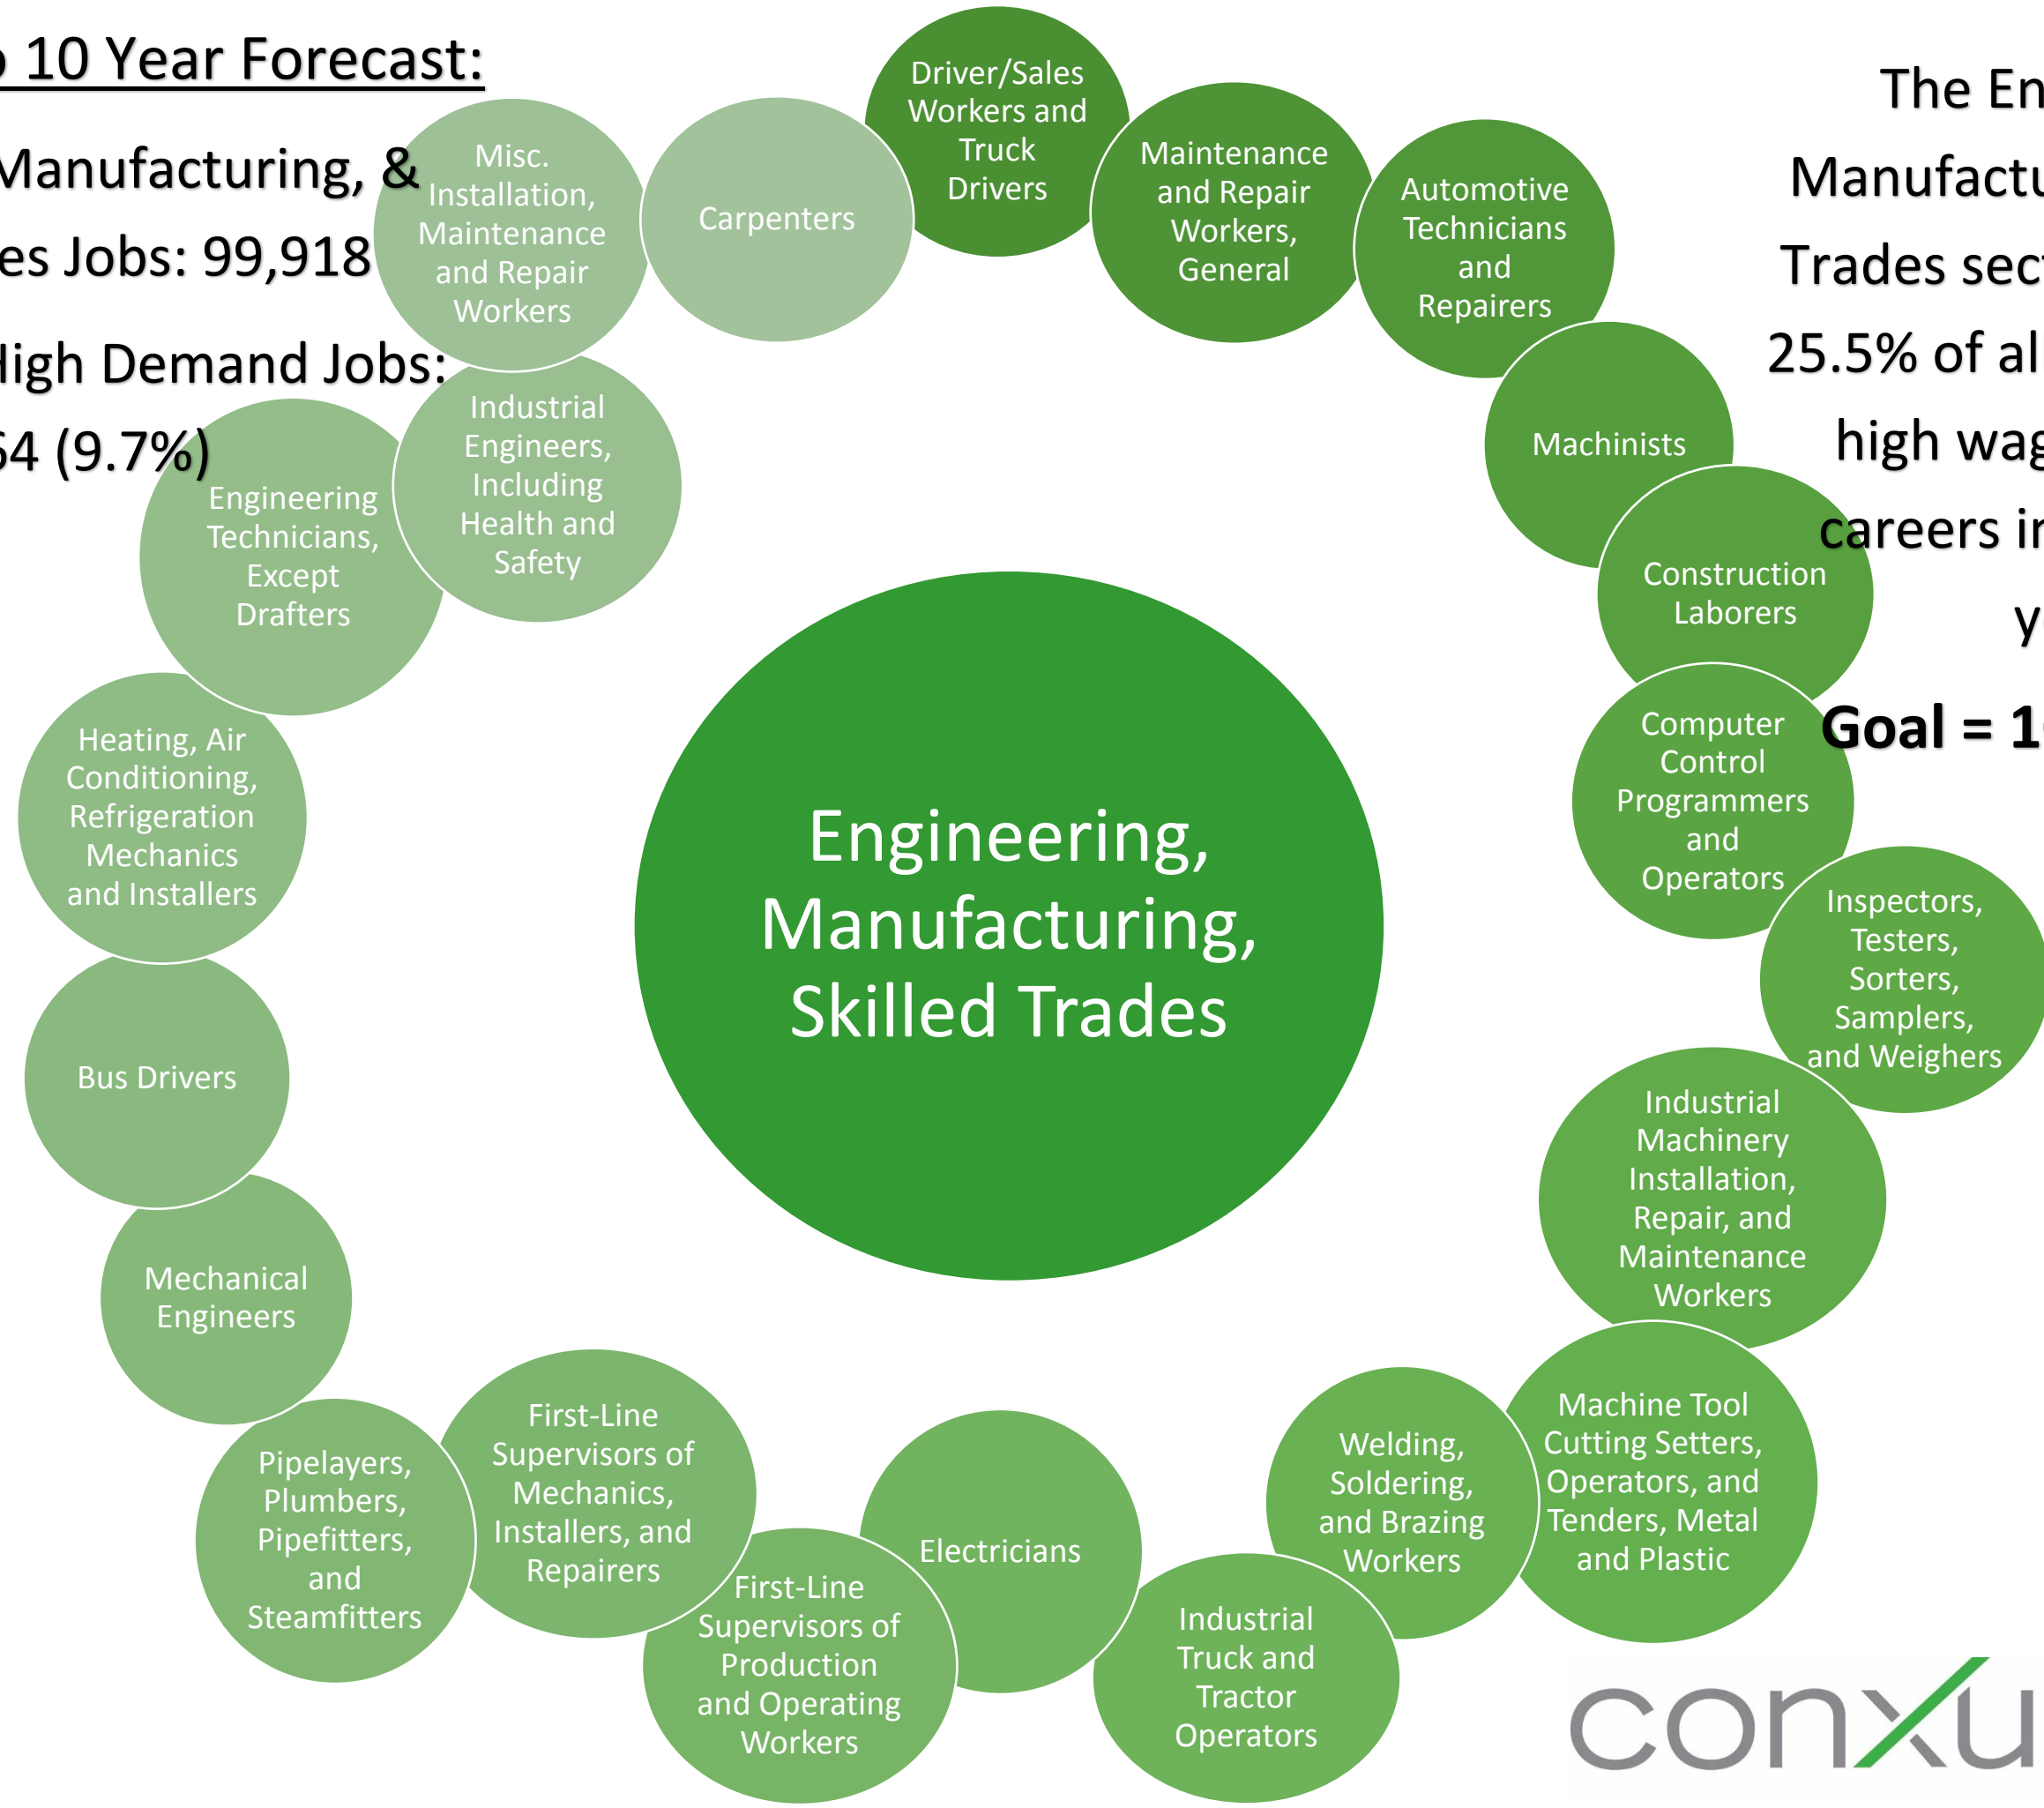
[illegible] 10 Year Forecast:

Manufacturing, &

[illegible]es Jobs: 99,918

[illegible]igh Demand Jobs:

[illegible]4 (9.7%)

The En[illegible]

Manufactu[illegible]

Trades sec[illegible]

25.5% of al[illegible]

high wag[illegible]

careers i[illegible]

y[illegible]

Goal = 1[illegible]

Engineering, Manufacturing, Skilled Trades

Driver/Sales Workers and Truck Drivers

Maintenance and Repair Workers, General

Automotive Technicians and Repairers

Machinists

Construction Laborers

Computer Control Programmers and Operators

Inspectors, Testers, Sorters, Samplers, and Weighers

Industrial Machinery Installation, Repair, and Maintenance Workers

Machine Tool Cutting Setters, Operators, and Tenders, Metal and Plastic

Welding, Soldering, and Brazing Workers

Industrial Truck and Tractor Operators

Electricians

First-Line Supervisors of Production and Operating Workers

First-Line Supervisors of Mechanics, Installers, and Repairers

Pipelayers, Plumbers, Pipefitters, and Steamfitters

Mechanical Engineers

Bus Drivers

Heating, Air Conditioning, Refrigeration Mechanics and Installers

Engineering Technicians, Except Drafters

Industrial Engineers, Including Health and Safety

Misc. Installation, Maintenance and Repair Workers

Carpenters

conxu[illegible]